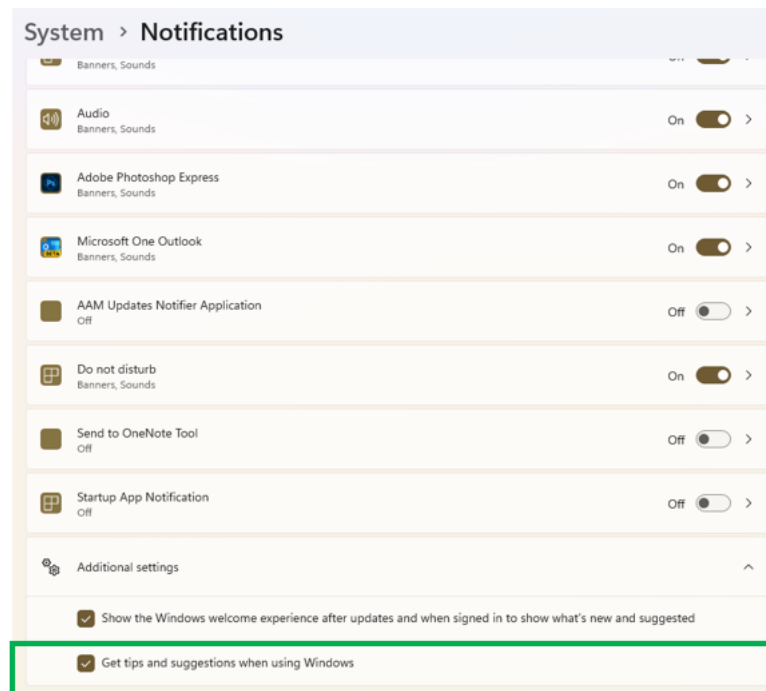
System > Notifications

Banners, Sounds

Audio
Banners, Sounds
On

Adobe Photoshop Express
Banners, Sounds
On

Microsoft One Outlook
Banners, Sounds
On

AAM Updates Notifier Application
Off
Off

Do not disturb
Banners, Sounds
On

Send to OneNote Tool
Off
Off

Startup App Notification
Off
Off

Additional settings

Show the Windows welcome experience after updates and when signed in to show what's new and suggested

Get tips and suggestions when using Windows